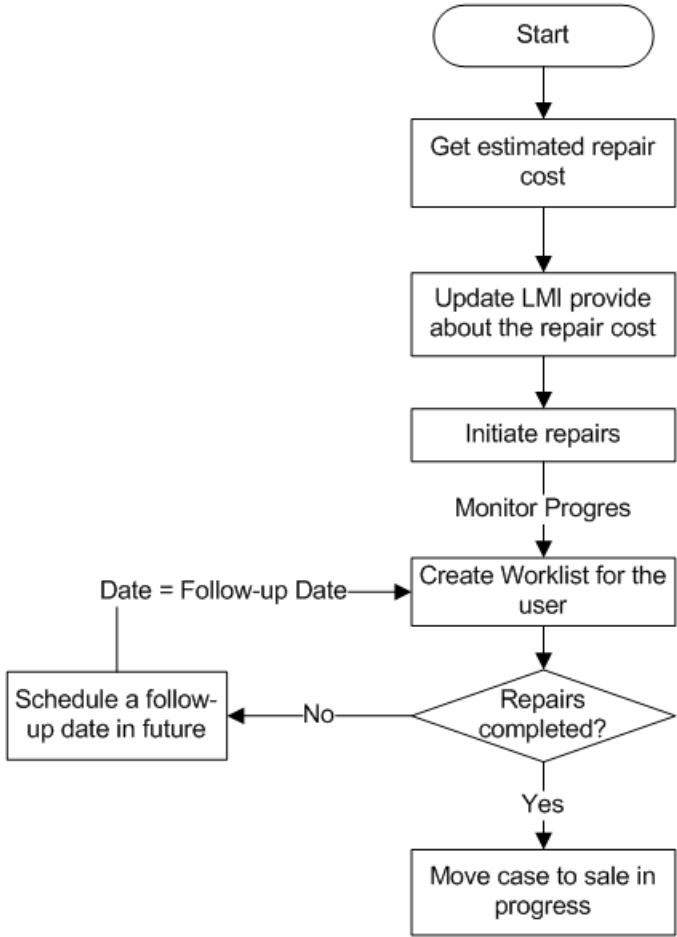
Start

Get estimated repair cost

Update LMI provide about the repair cost

Initiate repairs

Monitor Progres

Date = Follow-up Date

Create Worklist for the user

Repairs completed?

No

Schedule a follow-up date in future

Yes

Move case to sale in progress